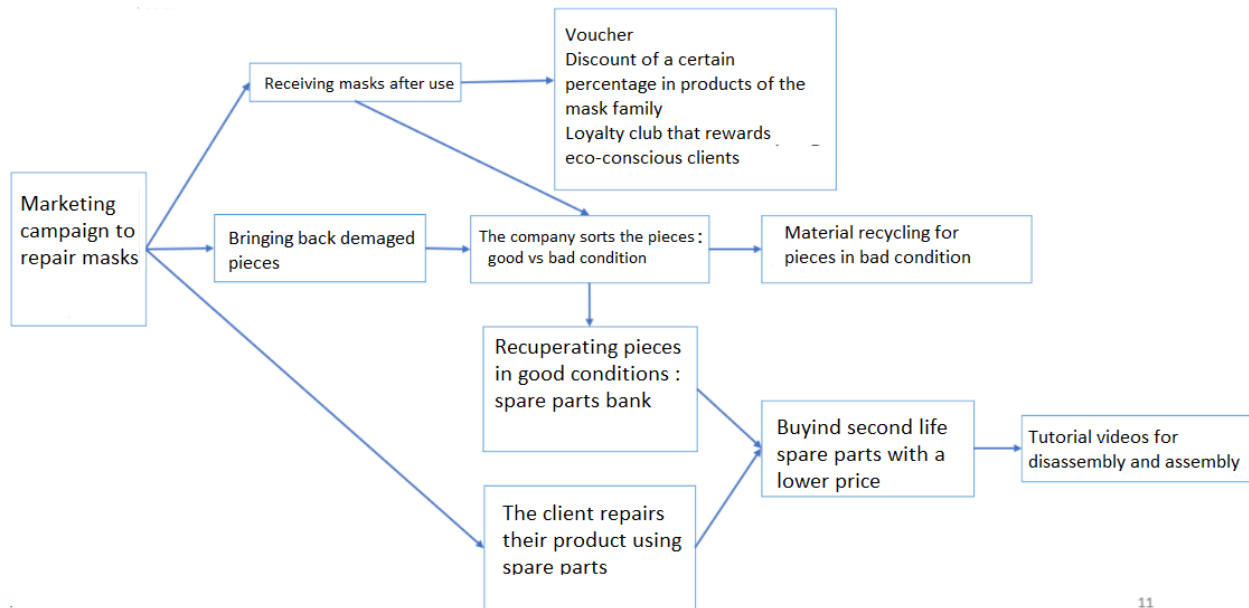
Marketing campaign to repair masks

Receiving masks after use

Voucher
Discount of a certain percentage in products of the mask family
Loyalty club that rewards eco-conscious clients

Bringing back demaged pieces

The company sorts the pieces : good vs bad condition

Material recycling for pieces in bad condition

Recuperating pieces in good conditions : spare parts bank

Buyind second life spare parts with a lower price

Tutorial videos for disassembly and assembly

The client repairs their product using spare parts

11